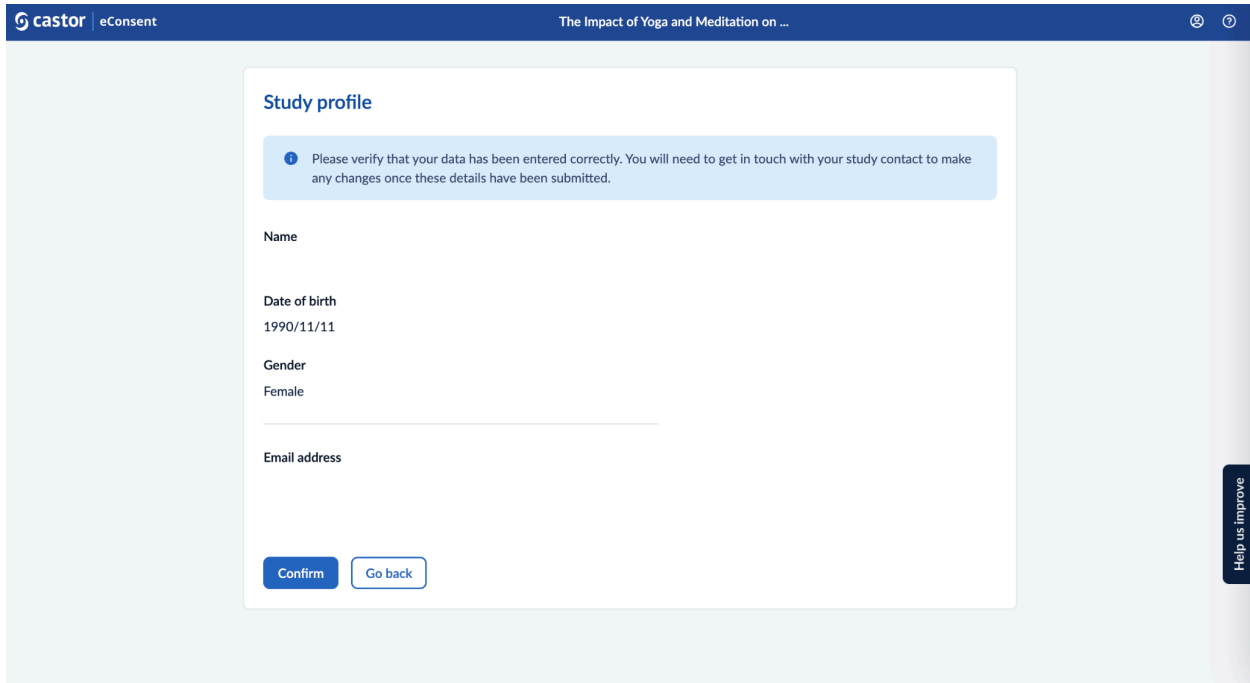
castor | eConsent

The Impact of Yoga and Meditation on ...

Study profile

Please verify that your data has been entered correctly. You will need to get in touch with your study contact to make any changes once these details have been submitted.

Name

Date of birth
1990/11/11

Gender
Female

Email address

Confirm

Go back

Help us improve